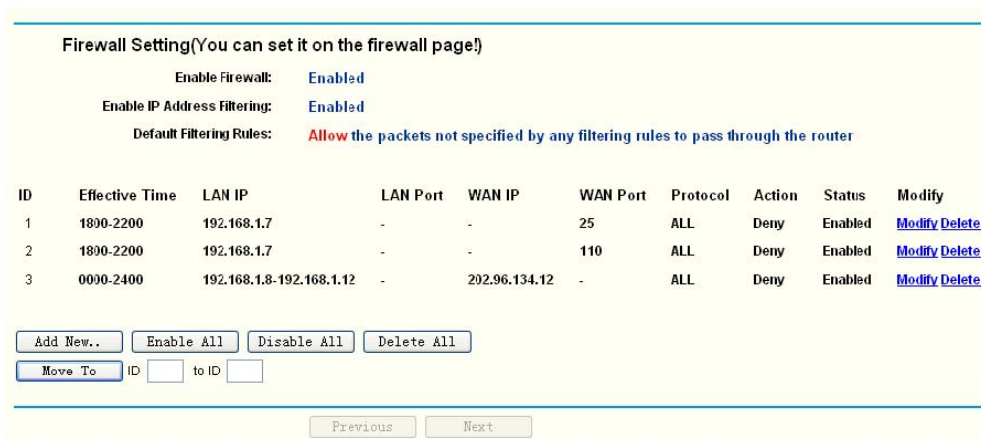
Firewall Setting(You can set it on the firewall page!)

Enable Firewall: Enabled

Enable IP Address Filtering: Enabled

Default Filtering Rules: Allow the packets not specified by any filtering rules to pass through the router

| ID | Effective Time | LAN IP | LAN Port | WAN IP | WAN Port | Protocol | Action | Status | Modify |
|---|---|---|---|---|---|---|---|---|---|
| 1 | 1800-2200 | 192.168.1.7 | - | - | 25 | ALL | Deny | Enabled | Modify Delete |
| 2 | 1800-2200 | 192.168.1.7 | - | - | 110 | ALL | Deny | Enabled | Modify Delete |
| 3 | 0000-2400 | 192.168.1.8-192.168.1.12 | - | 202.96.134.12 | - | ALL | Deny | Enabled | Modify Delete |

Add New.. Enable All Disable All Delete All

Move To ID to ID

Previous Next